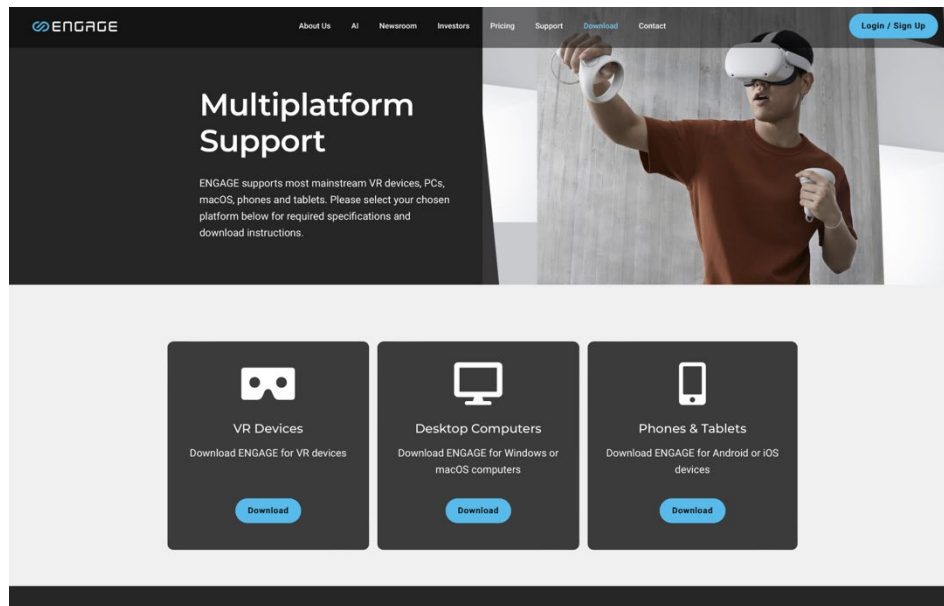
ENGAGE

About Us AI Newsroom Investors Pricing Support Download Contact

Login / Sign Up

Multiplatform Support

ENGAGE supports most mainstream VR devices, PCs, macOS, phones and tablets. Please select your chosen platform below for required specifications and download instructions.

VR Devices

Download ENGAGE for VR devices

Download

Desktop Computers

Download ENGAGE for Windows or macOS computers

Download

Phones & Tablets

Download ENGAGE for Android or iOS devices

Download